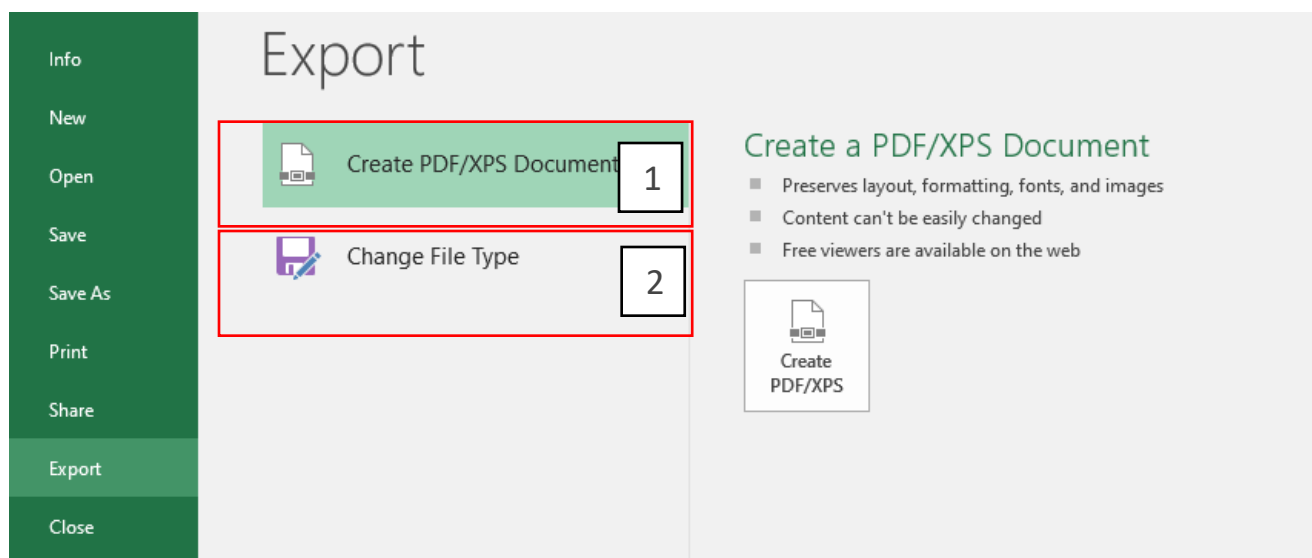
Info

New

Open

Save

Save As

Print

Share

Export

Close

Export

Create PDF/XPS Document

1

Change File Type

2

Create a PDF/XPS Document

Preserves layout, formatting, fonts, and images

Content can't be easily changed

Free viewers are available on the web

Create PDF/XPS